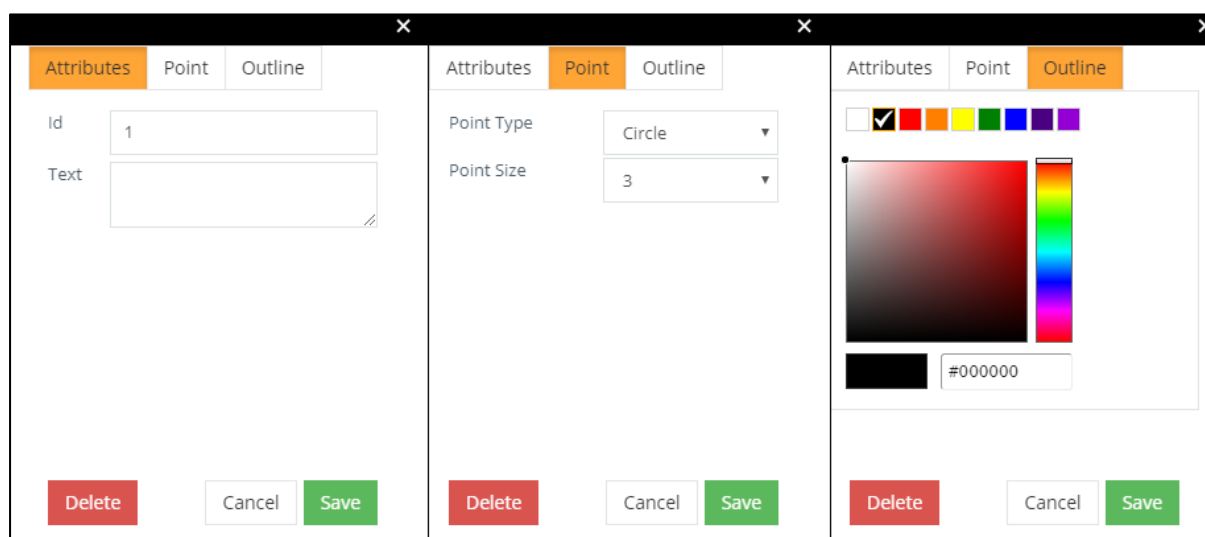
×

Attributes | Point | Outline

Id
1

Text

Delete | Cancel | Save

×

Attributes | Point | Outline

Point Type
Circle ▾

Point Size
3 ▾

Delete | Cancel | Save

Attributes | Point | Outline

#000000

Delete | Cancel | Save